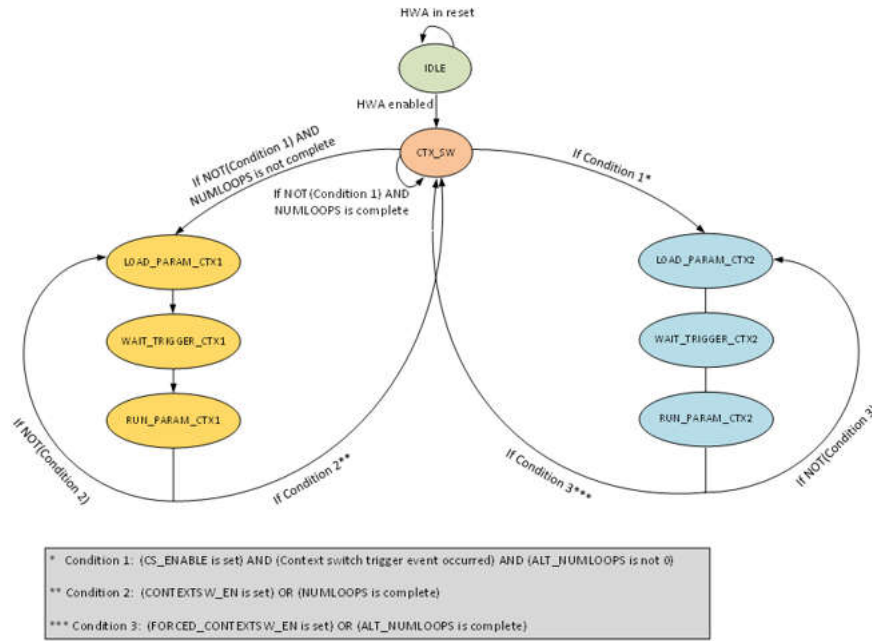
HWA in reset

IDLE

HWA enabled

CTX_SW

If NOT(Condition 1) AND NUMLOOPS is not complete

If NOT(Condition 1) AND NUMLOOPS is complete

If Condition 1*

LOAD_PARAM_CTX1

WAIT_TRIGGER_CTX1

RUN_PARAM_CTX1

LOAD_PARAM_CTX2

WAIT_TRIGGER_CTX2

RUN_PARAM_CTX2

If NOT(Condition 2)

If Condition 2**

If Condition 3***

If NOT(Condition 3)

* Condition 1: (CS_ENABLE is set) AND (Context switch trigger event occurred) AND (ALT_NUMLOOPS is not 0)

** Condition 2: (CONTEXTSW_EN is set) OR (NUMLOOPS is complete)

*** Condition 3: (FORCED_CONTEXTSW_EN is set) OR (ALT_NUMLOOPS is complete)